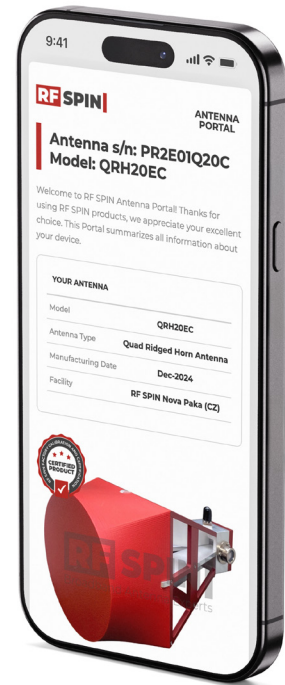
9:41

RF SPIN

ANTENNA PORTAL

Antenna s/n: PR2E01Q20C
Model: QRH20EC

Welcome to RF SPIN Antenna Portal! Thanks for using RF SPIN products, we appreciate your excellent choice. This Portal summarizes all information about your device.

YOUR ANTENNA

| | |
|---|---|
| Model | QRH20EC |
| Antenna Type | Quad Ridged Horn Antenna |
| Manufacturing Date | Dec-2024 |
| Facility | RF SPIN Nova Paka (CZ) |

CERTIFIED PRODUCT

RF SPIN